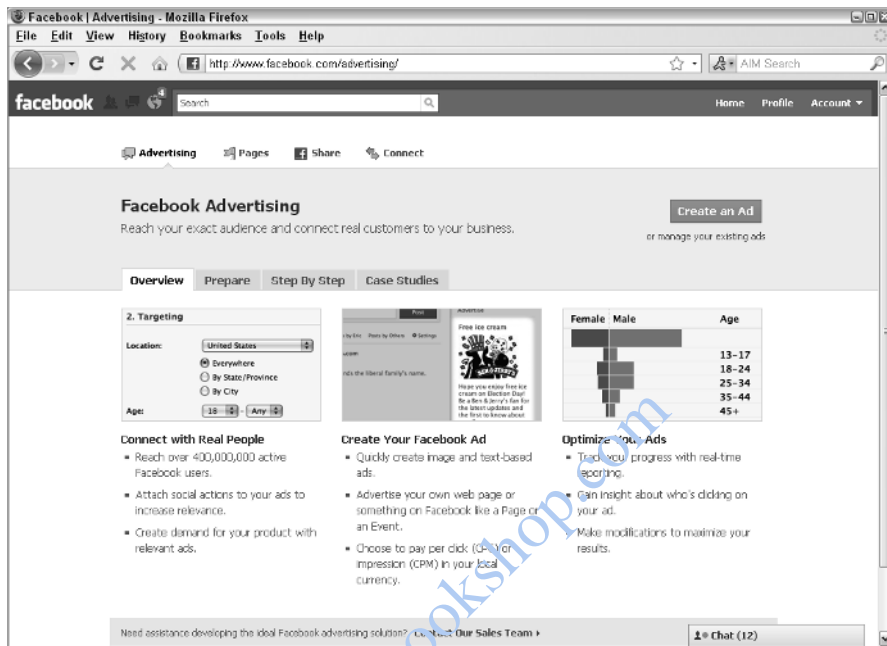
Facebook | Advertising - Mozilla Firefox

File Edit View History Bookmarks Tools Help

http://www.facebook.com/advertising/

AIM Search

facebook

Search

Home Profile Account

Advertising Pages Share Connect

Facebook Advertising

Reach your exact audience and connect real customers to your business.

Create an Ad

or manage your existing ads

Overview Prepare Step By Step Case Studies

2. Targeting

Location: United States

Everywhere

By State/Province

By City

Age: 18 - Any

Post

Advertise

Free ice cream

Hope you enjoy free ice cream on Election Day! Be a Ben & Jerry's fan for the latest updates and the first to know about

Female Male Age

13-17

18-24

25-34

35-44

45+

Connect with Real People

Reach over 400,000,000 active Facebook users.

Attach social actions to your ads to increase relevance.

Create demand for your product with relevant ads.

Create Your Facebook Ad

Quickly create image and text-based ads.

Advertise your own web page or something on Facebook like a Page or an Event.

Choose to pay per click (CPC) or impression (CPM) in your local currency.

Optimize Your Ads

Track your progress with real-time reporting.

Gain insight about who's clicking on your ad.

Make modifications to maximize your results.

Need assistance developing the ideal Facebook advertising solution? Contact Our Sales Team

Chat (12)

bookshop.com